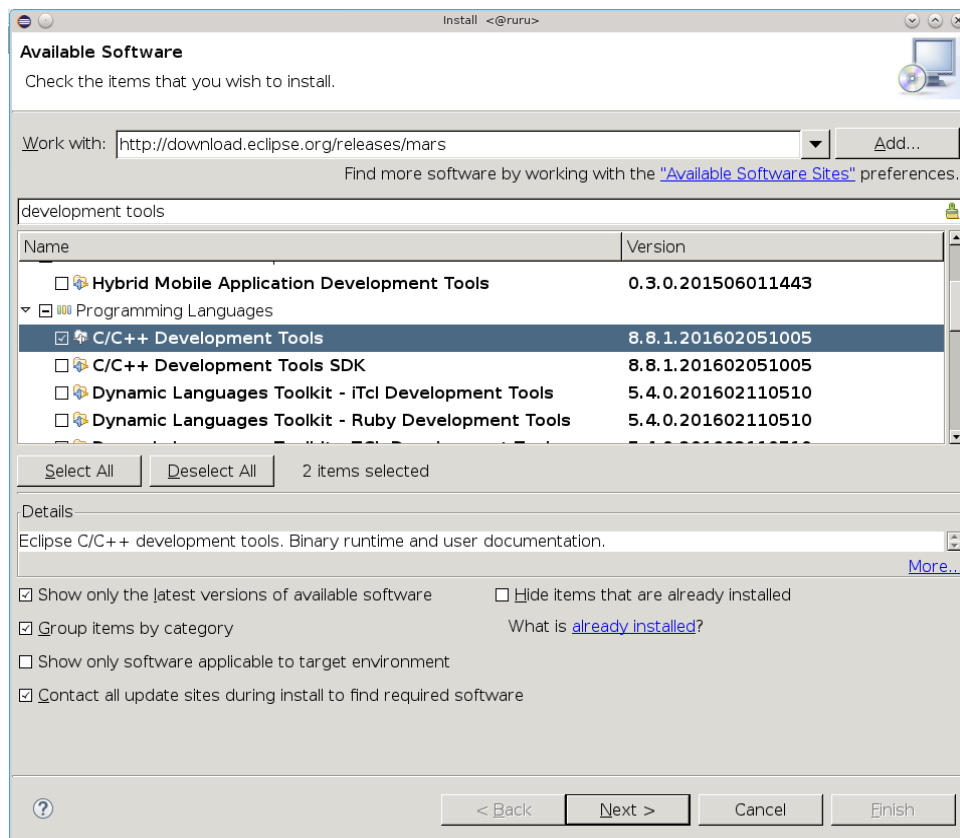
Install <@ruru>

Available Software

Check the items that you wish to install.

Work with: http://download.eclipse.org/releases/mars Add...

Find more software by working with the "Available Software Sites" preferences.

development tools

| Name | Version |
|---|---|
| ☐ Hybrid Mobile Application Development Tools | 0.3.0.201506011443 |
| ▿ ⊟ Programming Languages | |
| ☑ C/C++ Development Tools | 8.8.1.201602051005 |
| ☐ C/C++ Development Tools SDK | 8.8.1.201602051005 |
| ☐ Dynamic Languages Toolkit - iTcl Development Tools | 5.4.0.201602110510 |
| ☐ Dynamic Languages Toolkit - Ruby Development Tools | 5.4.0.201602110510 |
| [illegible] | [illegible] |

Select All Deselect All 2 items selected

Details

Eclipse C/C++ development tools. Binary runtime and user documentation.

More...

☑ Show only the latest versions of available software ☐ Hide items that are already installed

☑ Group items by category What is already installed?

☐ Show only software applicable to target environment

☑ Contact all update sites during install to find required software

? < Back Next > Cancel Finish